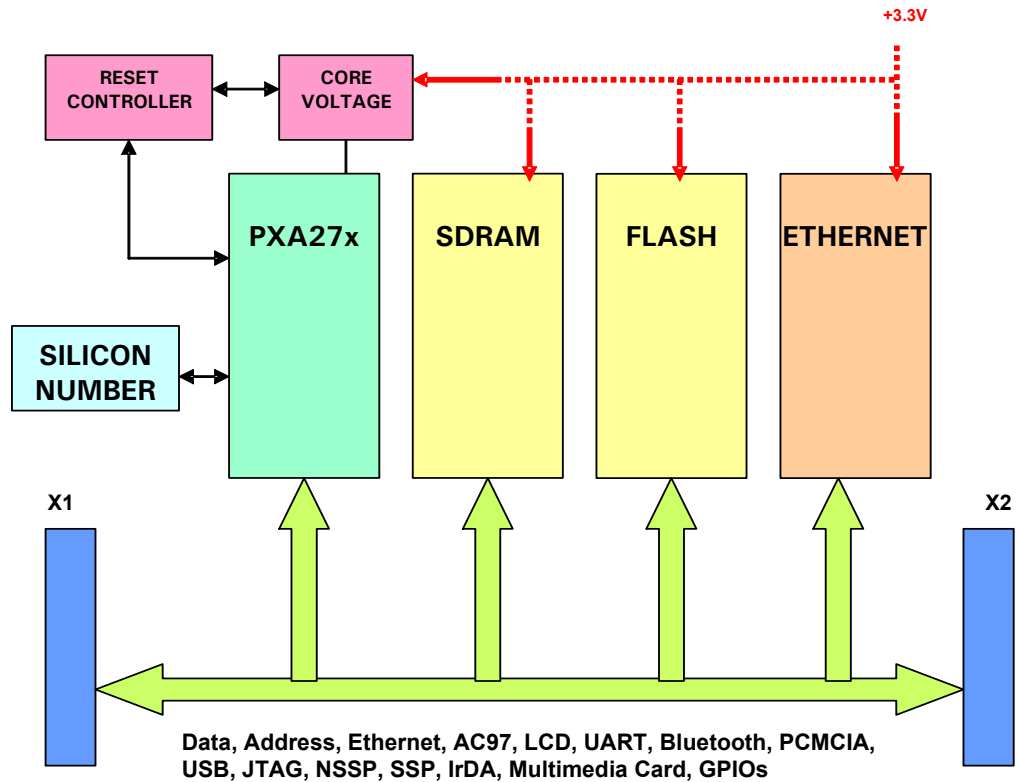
+3.3V

RESET CONTROLLER

CORE VOLTAGE

PXA27x

SDRAM

FLASH

ETHERNET

SILICON NUMBER

X1

X2

Data, Address, Ethernet, AC97, LCD, UART, Bluetooth, PCMCIA, USB, JTAG, NSSP, SSP, IrDA, Multimedia Card, GPIOs